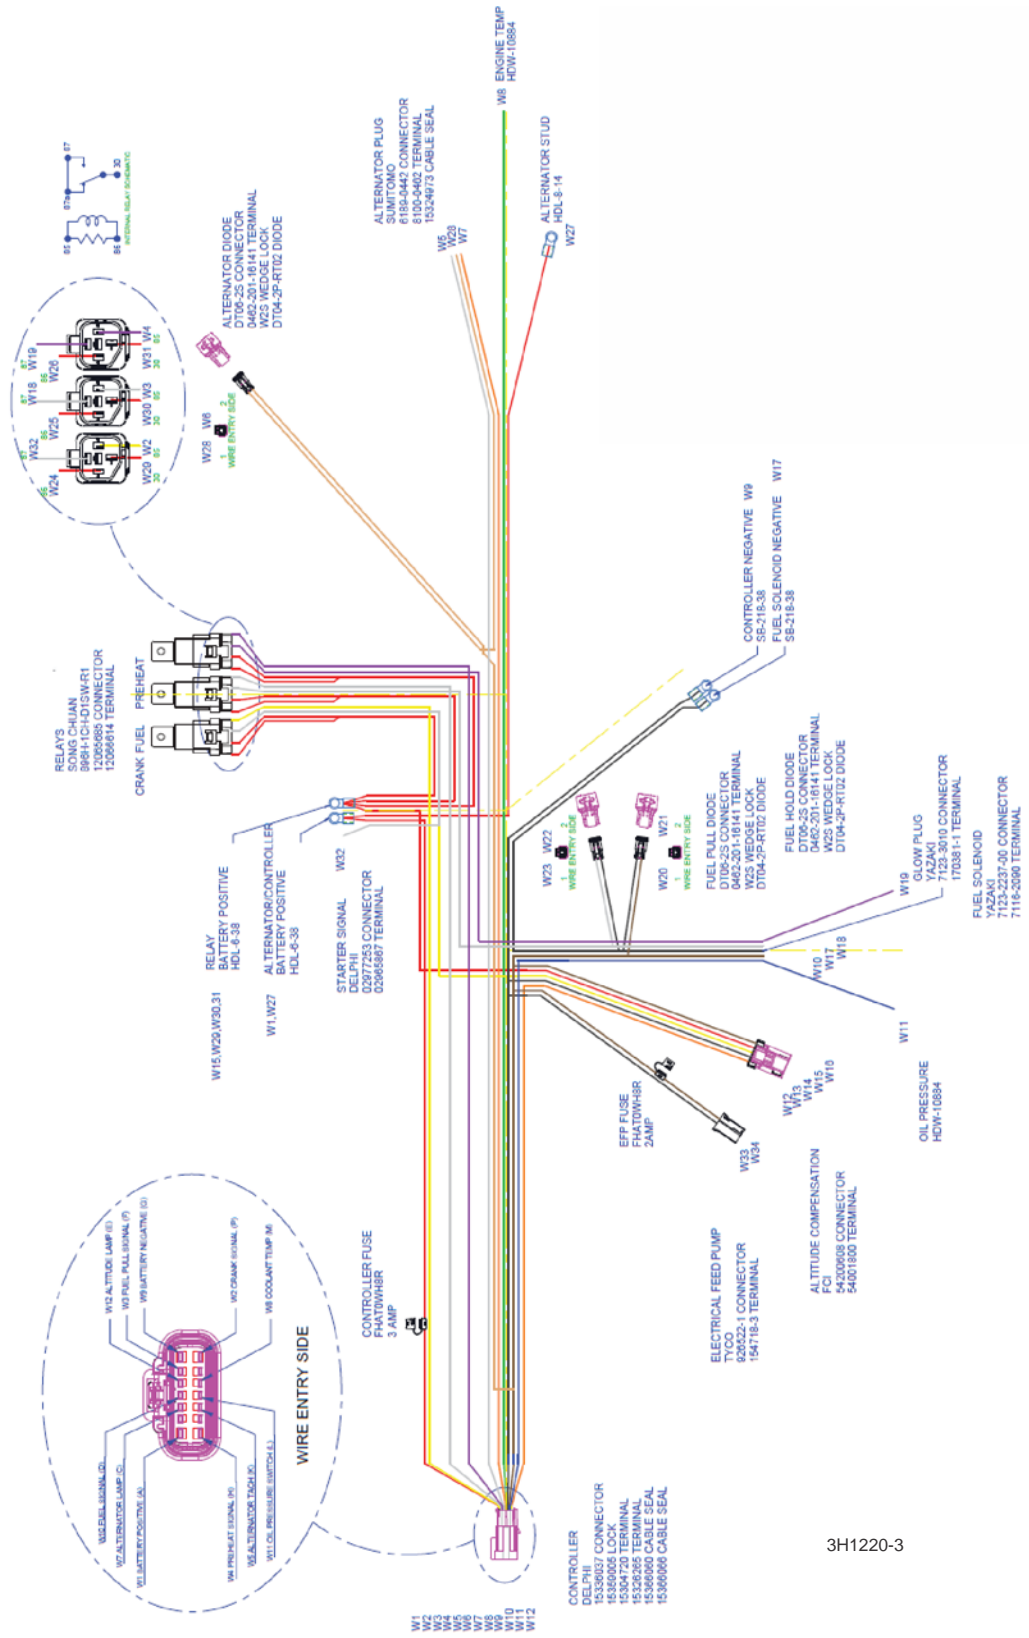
W8 ENGINE TEMP
HDW-10884

ALTERNATOR PLUG
SUMITOMO
6189-0442 CONNECTOR
8100-0462 TERMINAL
15324973 CABLE SEAL

W5
W26
W7

ALTERNATOR STUD
HDL-8-14

W27

ALTERNATOR DIODE
DT06-2S CONNECTOR
0462-201-16141 TERMINAL
W2S WEDGE LOCK
DT04-2P-RT02 DIODE

W28 W6
1 2
WIRE ENTRY SIDE

87 30 87a 85 86
INTERNAL RELAY SCHEMATIC

W24 W32 W25 W18 W26 W19
W29 W2 W30 W3 W31 W4

RELAYS
SONG CHUAN
896H-1CH-D1SW-R1
12065865 CONNECTOR
12066614 TERMINAL

CRANK FUEL PREHEAT

RELAY
BATTERY POSITIVE
HDL-6-38

W15,W20,W30,31

ALTERNATOR/CONTROLLER
BATTERY POSITIVE
HDL-6-38

W1,W27

W32

STARTER SIGNAL
DELPHI
02977253 CONNECTOR
02965867 TERMINAL

CONTROLLER NEGATIVE W9
SB-218-38

FUEL SOLENOID NEGATIVE W17
SB-218-38

W23 W22
1 2
WIRE ENTRY SIDE

W20 W21
1 2
WIRE ENTRY SIDE

FUEL PULL DIODE
DT06-2S CONNECTOR
0462-201-16141 TERMINAL
W2S WEDGE LOCK
DT04-2P-RT02 DIODE

FUEL HOLD DIODE
DT06-2S CONNECTOR
0462-201-16141 TERMINAL
W2S WEDGE LOCK
DT04-2P-RT02 DIODE

W19
GLOW PLUG
YAZAKI
7123-3010 CONNECTOR
170381-1 TERMINAL

FUEL SOLENOID
YAZAKI
7123-2237-00 CONNECTOR
7116-2090 TERMINAL

W10
W17
W18

W11

OIL PRESSURE
HDW-10884

W12
W13
W14
W15
W16

EFP FUSE
FHAT0WH8R
2AMP

W33
W34

ALTITUDE COMPENSATION
FCI
54200608 CONNECTOR
54001800 TERMINAL

ELECTRICAL FEED PUMP
TYCO
926622-1 CONNECTOR
154718-3 TERMINAL

CONTROLLER FUSE
FHAT0WH8R
3 AMP

W12 ALTITUDE LAMP (E)
W3 FUEL PULL SIGNAL (F)
W9 BATTERY NEGATIVE (G)
W2 CRANK SIGNAL (P)
W8 COOLANT TEMP (M)
W5 FUEL SIGNAL (D)
W7 ALTERNATOR LAMP (C)
W1 BATTERY POSITIVE (A)
W4 PREHEAT SIGNAL (H)
W5 ALTERNATOR TACH (K)
W11 OIL PRESSURE SWITCH (L)

WIRE ENTRY SIDE

CONTROLLER
DELPHI
15336037 CONNECTOR
15389005 LOCK
15304720 TERMINAL
15326265 TERMINAL
15366060 CABLE SEAL
15366066 CABLE SEAL

W1
W2
W3
W4
W5
W6
W7
W8
W9
W10
W11
W12

3H1220-3